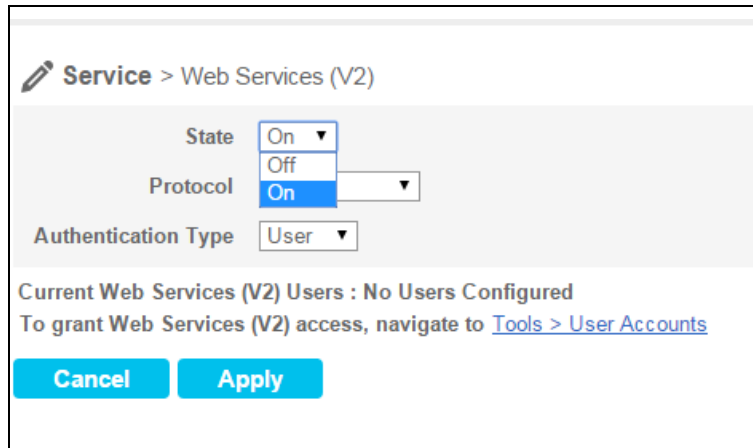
Service > Web Services (V2)

State On
Off
On
Protocol
Authentication Type User

Current Web Services (V2) Users : No Users Configured
To grant Web Services (V2) access, navigate to Tools > User Accounts

Cancel Apply